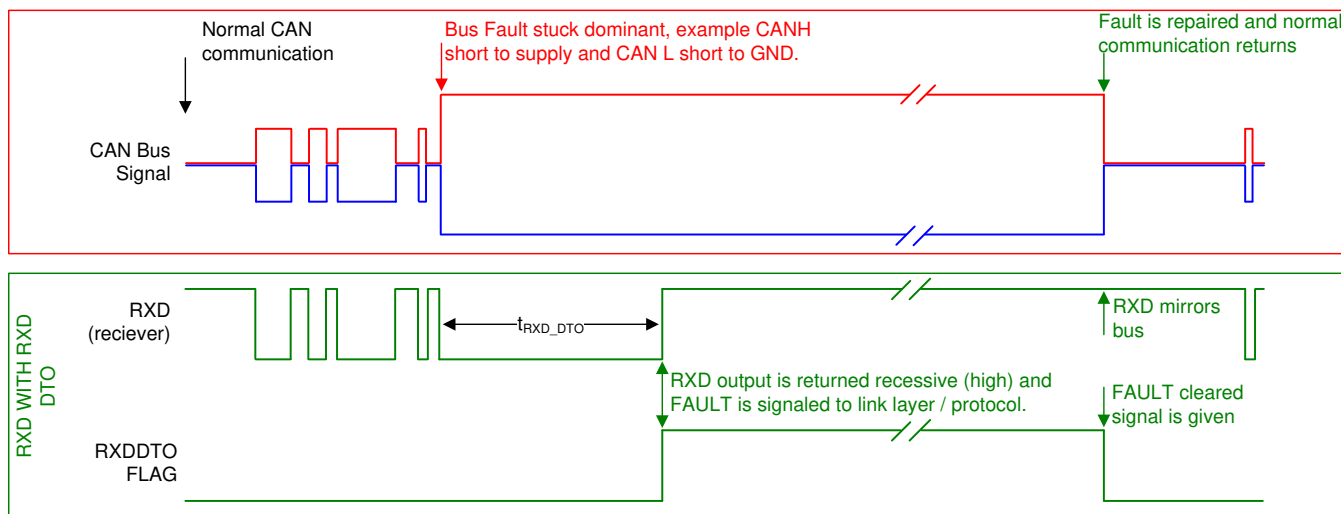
Normal CAN communication

Bus Fault stuck dominant, example CANH short to supply and CAN L short to GND.

Fault is repaired and normal communication returns

CAN Bus Signal

RXD WITH RXD DTO

RXD (reciever)

$t_{RXD\_DTO}$

RXD mirrors bus

RXD output is returned recessive (high) and FAULT is signaled to link layer / protocol.

FAULT cleared signal is given

RXDDTO FLAG